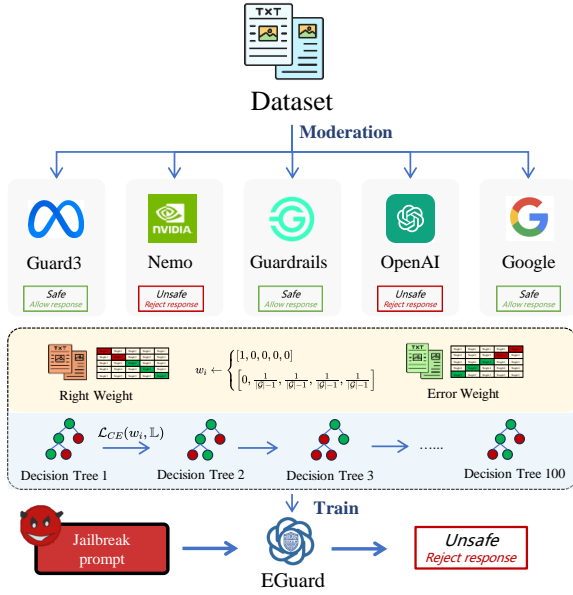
TXT

Dataset

Moderation

Guard3

Safe
Allow response

NVIDIA

Nemo

Unsafe
Reject response

Guardrails

Safe
Allow response

OpenAI

Unsafe
Reject response

Google

Safe
Allow response

TXT

$w_i \leftarrow \begin{cases} [1, 0, 0, 0, 0] \\ \left[0, \frac{1}{|\mathbb{G}|-1}, \frac{1}{|\mathbb{G}|-1}, \frac{1}{|\mathbb{G}|-1}, \frac{1}{|\mathbb{G}|-1}\right] \end{cases}$

TXT

Right Weight

Error Weight

$\mathcal{L}_{CE}(w_i, \mathbb{L})$

Decision Tree 1

Decision Tree 2

Decision Tree 3

......

Decision Tree 100

Train

Jailbreak prompt

EGuard

Unsafe
Reject response